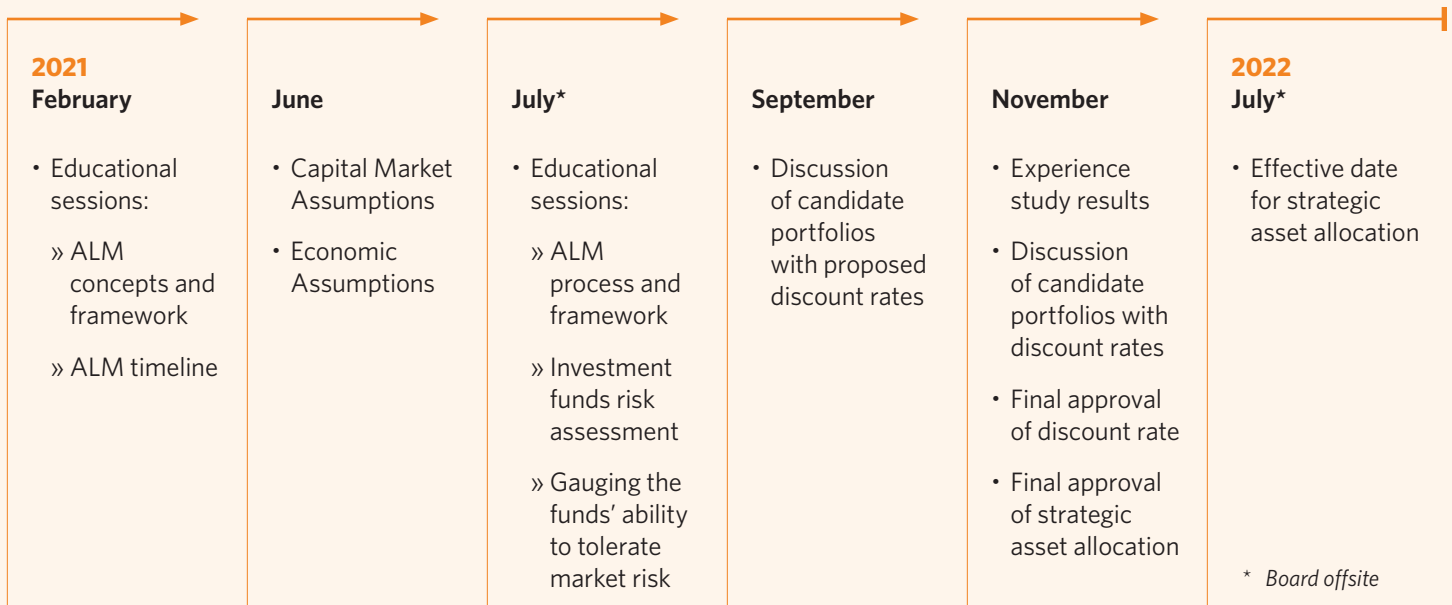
2021
February

• Educational sessions:

» ALM concepts and framework

» ALM timeline

June

• Capital Market Assumptions

• Economic Assumptions

July*

• Educational sessions:

» ALM process and framework

» Investment funds risk assessment

» Gauging the funds' ability to tolerate market risk

September

• Discussion of candidate portfolios with proposed discount rates

November

• Experience study results

• Discussion of candidate portfolios with discount rates

• Final approval of discount rate

• Final approval of strategic asset allocation

2022
July*

• Effective date for strategic asset allocation

* Board offsite